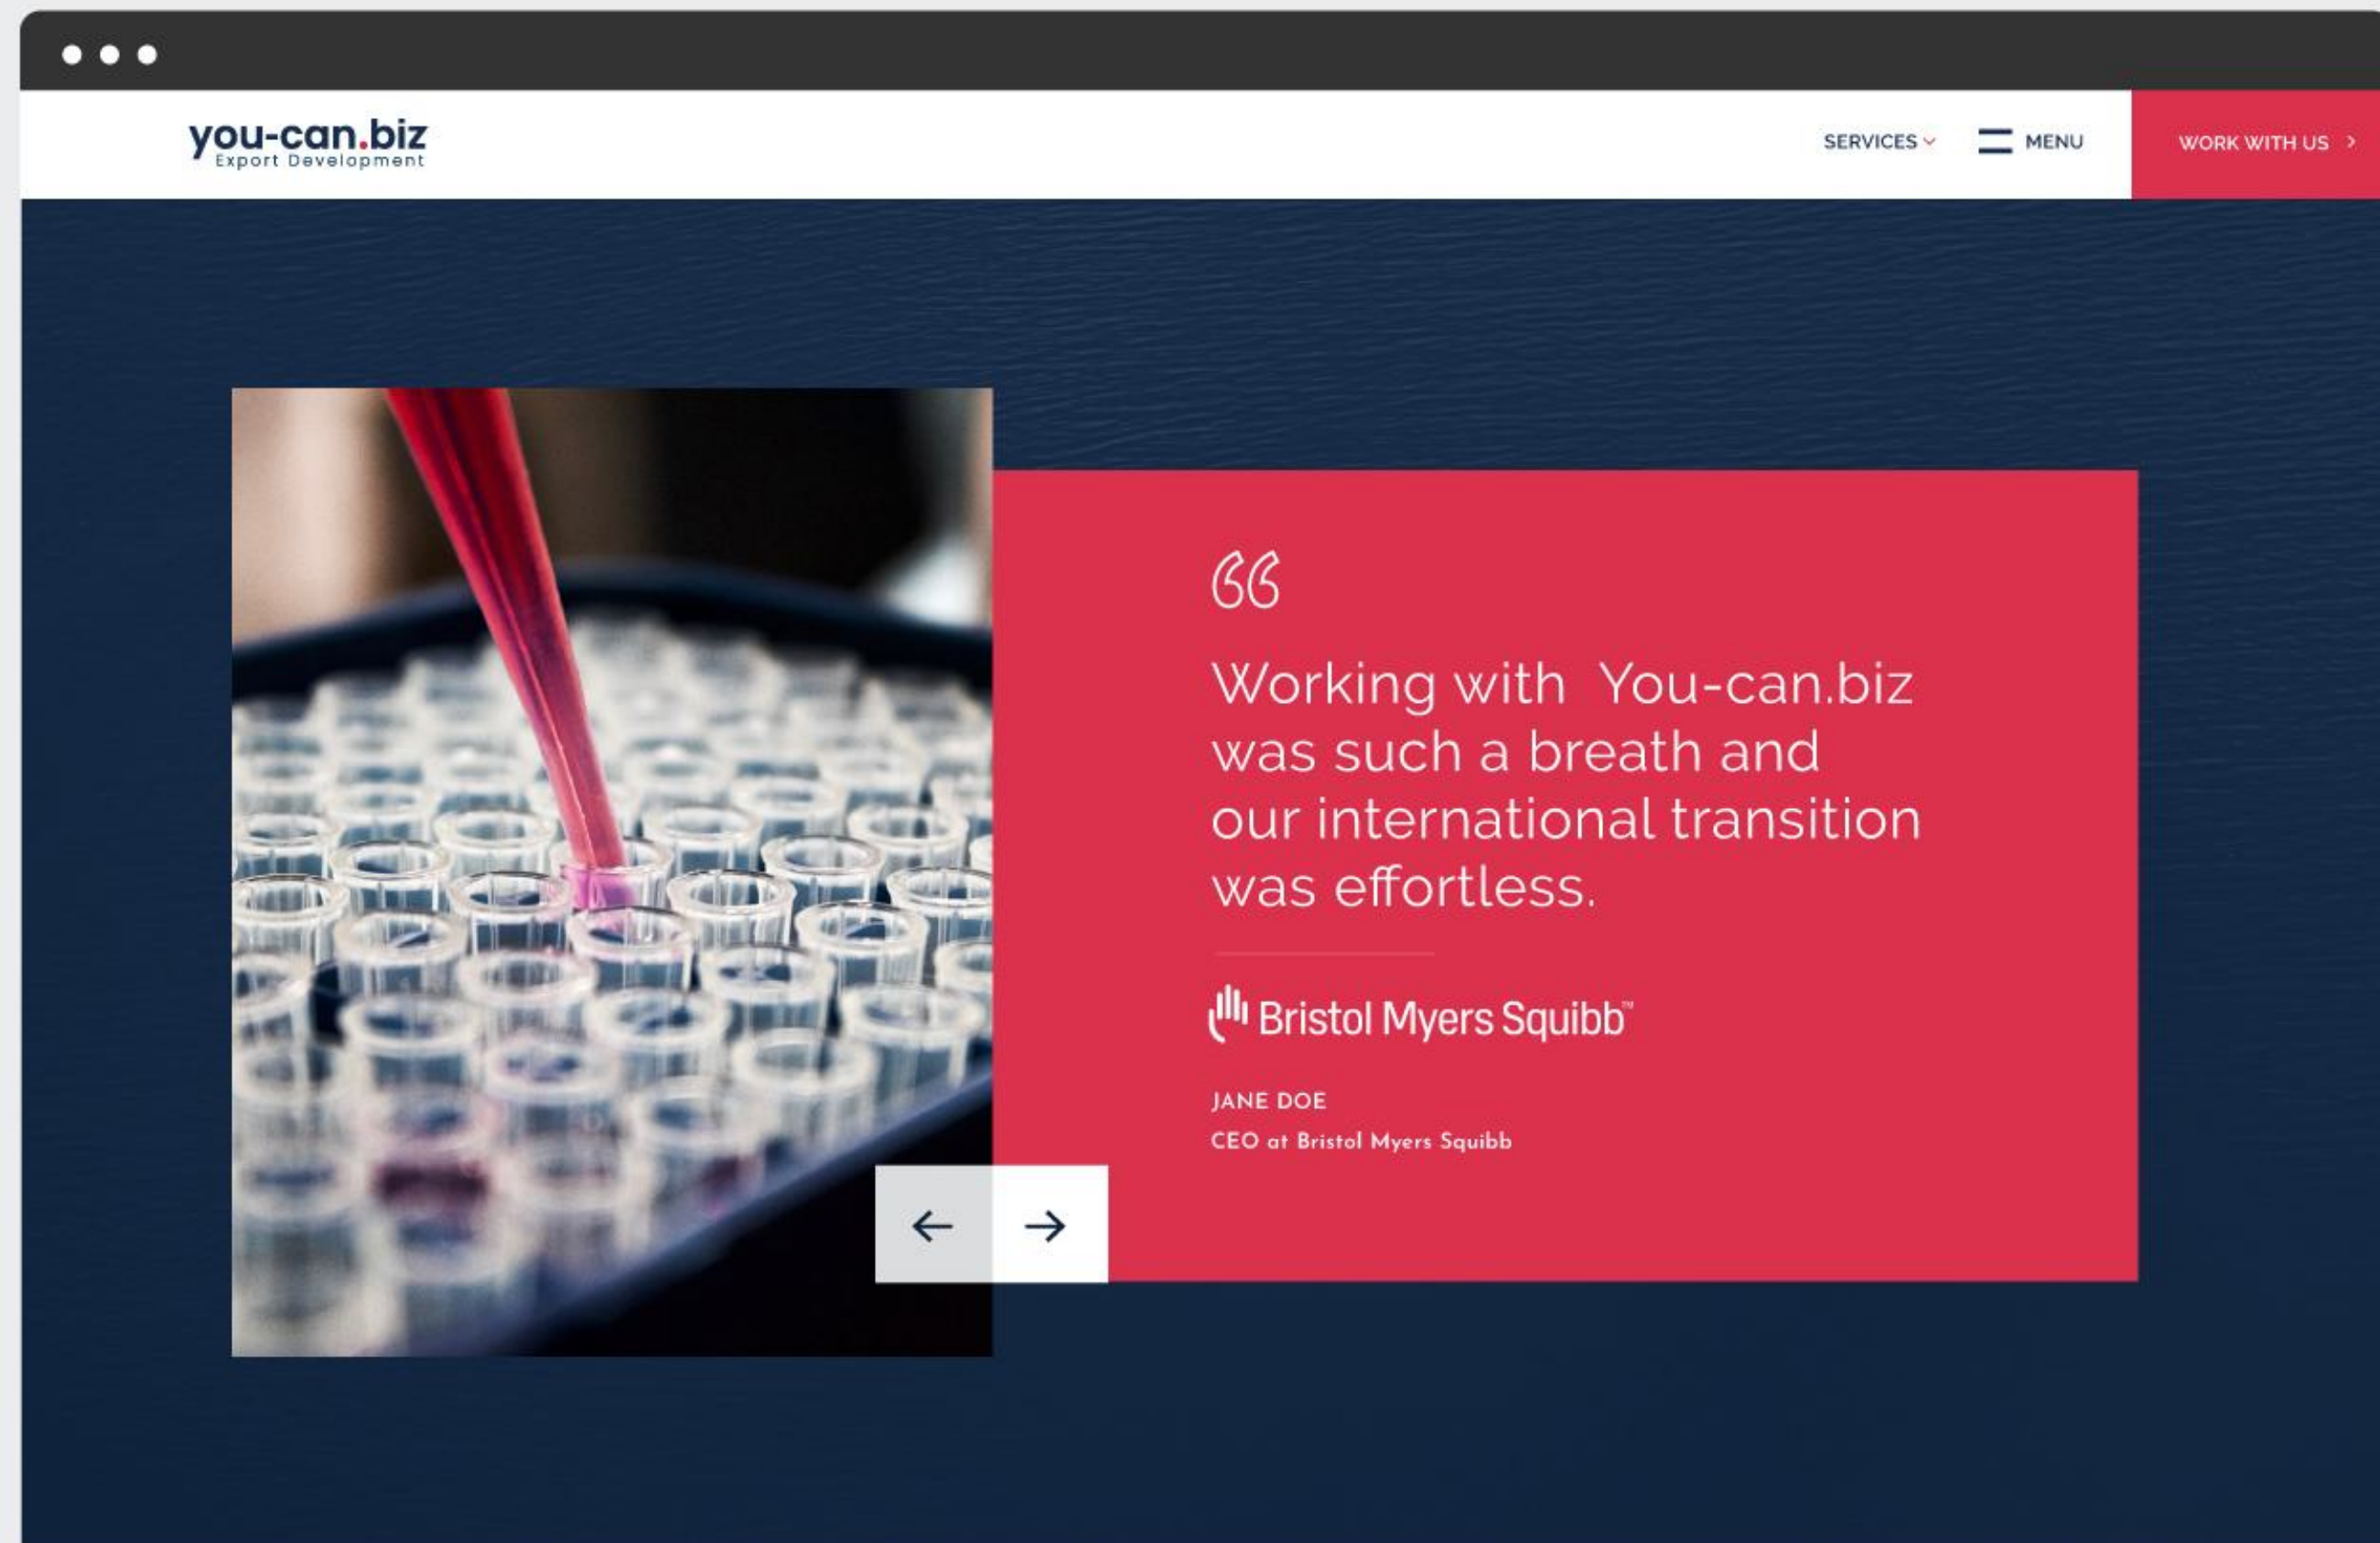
you-can.biz
Export Development

SERVICES
MENU
WORK WITH US

“

Working with You-can.biz was such a breath and our international transition was effortless.

Bristol Myers Squibb™

JANE DOE
CEO at Bristol Myers Squibb

←
→